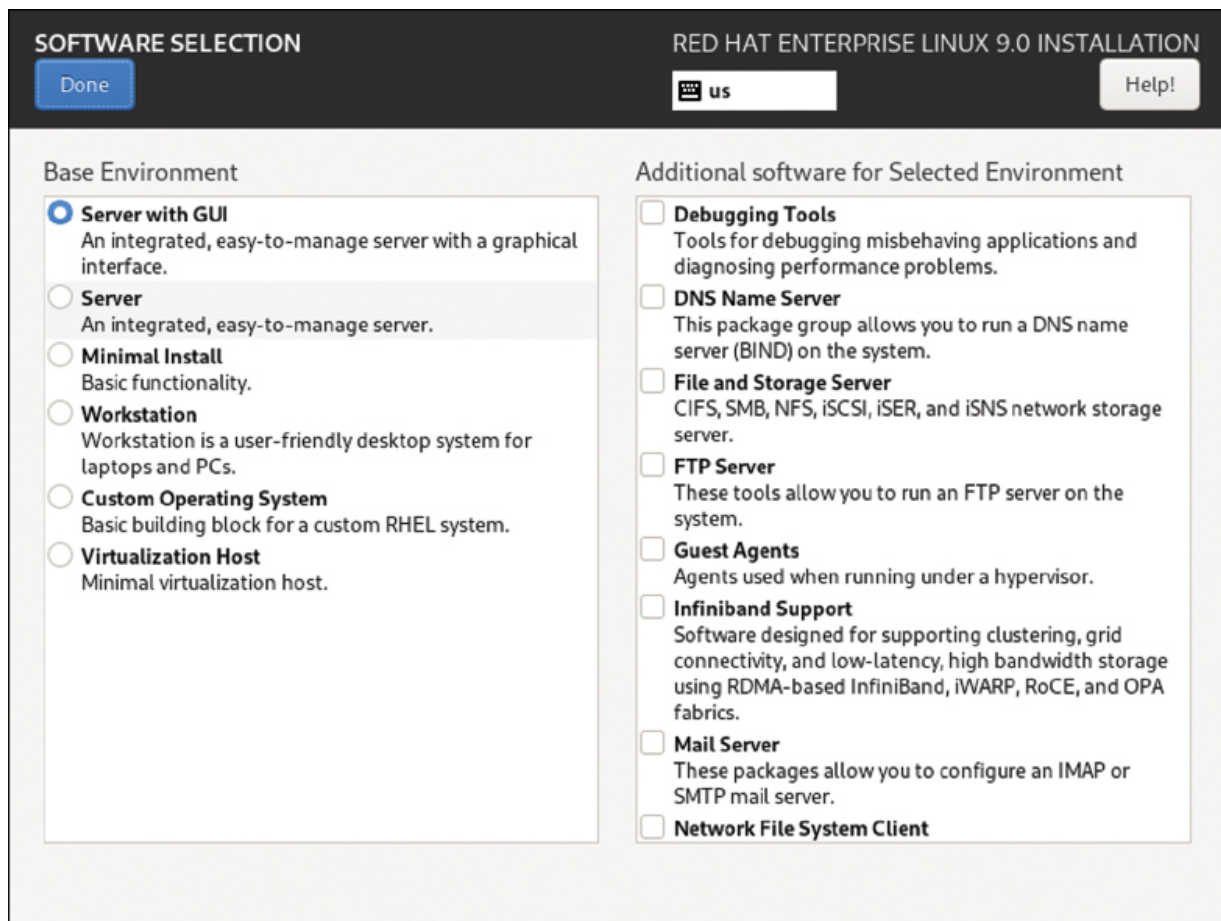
SOFTWARE SELECTION

Done

RED HAT ENTERPRISE LINUX 9.0 INSTALLATION

us

Help!

Base Environment

Server with GUI
An integrated, easy-to-manage server with a graphical interface.

Server
An integrated, easy-to-manage server.

Minimal Install
Basic functionality.

Workstation
Workstation is a user-friendly desktop system for laptops and PCs.

Custom Operating System
Basic building block for a custom RHEL system.

Virtualization Host
Minimal virtualization host.

Additional software for Selected Environment

Debugging Tools
Tools for debugging misbehaving applications and diagnosing performance problems.

DNS Name Server
This package group allows you to run a DNS name server (BIND) on the system.

File and Storage Server
CIFS, SMB, NFS, iSCSI, iSER, and iSNS network storage server.

FTP Server
These tools allow you to run an FTP server on the system.

Guest Agents
Agents used when running under a hypervisor.

Infiniband Support
Software designed for supporting clustering, grid connectivity, and low-latency, high bandwidth storage using RDMA-based InfiniBand, iWARP, RoCE, and OPA fabrics.

Mail Server
These packages allow you to configure an IMAP or SMTP mail server.

Network File System Client